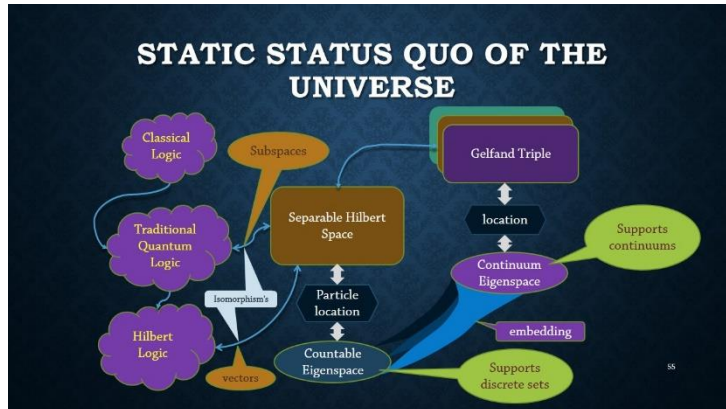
STATIC STATUS QUO OF THE UNIVERSE

Classical Logic

Subspaces

Gelfand Triple

Traditional Quantum Logic

Separable Hilbert Space

location

Supports continuums

Continuum Eigenspace

Isomorphism's

Particle location

Hilbert Logic

embedding

Countable Eigenspace

vectors

Supports discrete sets

55